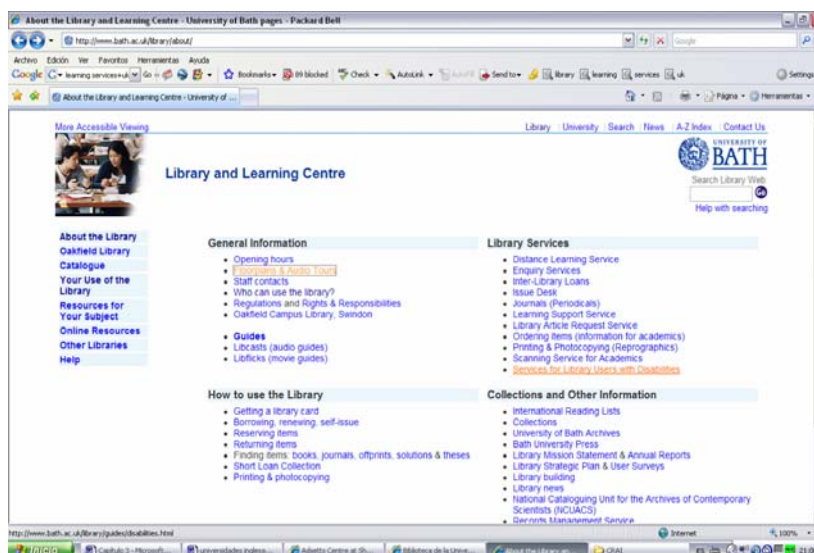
About the Library and Learning Centre - University of Bath pages - Packard Bell

http://www.bath.ac.uk/library/about/

Google

Archivo Edición Ver Favoritos Herramientas Ayuda

Google learning services+uk Go Bookmarks 89 blocked Check AutoLink Send to library learning services uk Settings

About the Library and Learning Centre - University of ...

Página Herramientas

More Accessible Viewing

Library | University | Search | News | A-Z Index | Contact Us

Library and Learning Centre

UNIVERSITY OF BATH

Search Library Web

Go

Help with searching

About the Library
Oakfield Library
Catalogue
Your Use of the Library
Resources for Your Subject
Online Resources
Other Libraries
Help

General Information

- Opening hours
- Floorplans & Audio Tours
- Staff contacts
- Who can use the library?
- Regulations and Rights & Responsibilities
- Oakfield Campus Library, Swindon

- Guides
- Libcasts (audio guides)
- Libflicks (movie guides)

Library Services

- Distance Learning Service
- Enquiry Services
- Inter-Library Loans
- Issue Desk
- Journals (Periodicals)
- Learning Support Service
- Library Article Request Service
- Ordering items (information for academics)
- Printing & Photocopying (Reprographics)
- Scanning Service for Academics
- Services for Library Users with Disabilities

How to use the Library

- Getting a library card
- Borrowing, renewing, self-issue
- Reserving items
- Returning items
- Finding items: books, journals, offprints, solutions & theses
- Short Loan Collection
- Printing & photocopying

Collections and Other Information

- International Reading Lists
- Collections
- University of Bath Archives
- Bath University Press
- Library Mission Statement & Annual Reports
- Library Strategic Plan & User Surveys
- Library building
- Library news
- National Cataloguing Unit for the Archives of Contemporary Scientists (NCUACS)
- Records Management Service

http://www.bath.ac.uk/library/guides/disabilities.html

Internet

100%

Inicio Capitulo 3 - Microsoft... universidades inglesa... Asbetts Centre at Sh... Biblioteca de la Unive... About the Library an... CRAI